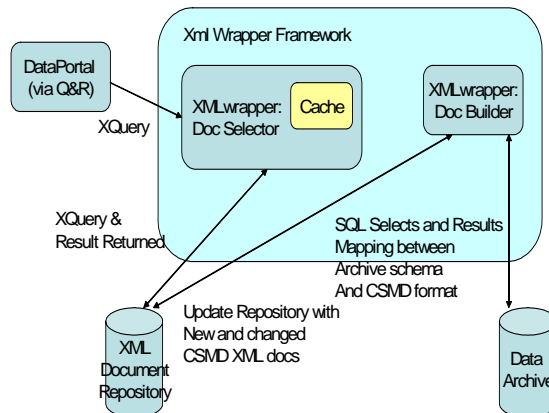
Xml Wrapper Framework

DataPortal (via Q&R)

XQuery

XMLwrapper: Doc Selector

Cache

XMLwrapper: Doc Builder

XQuery & Result Returned

SQL Selects and Results Mapping between Archive schema And CSMD format

Update Repository with New and changed CSMD XML docs

XML Document Repository

Data Archive